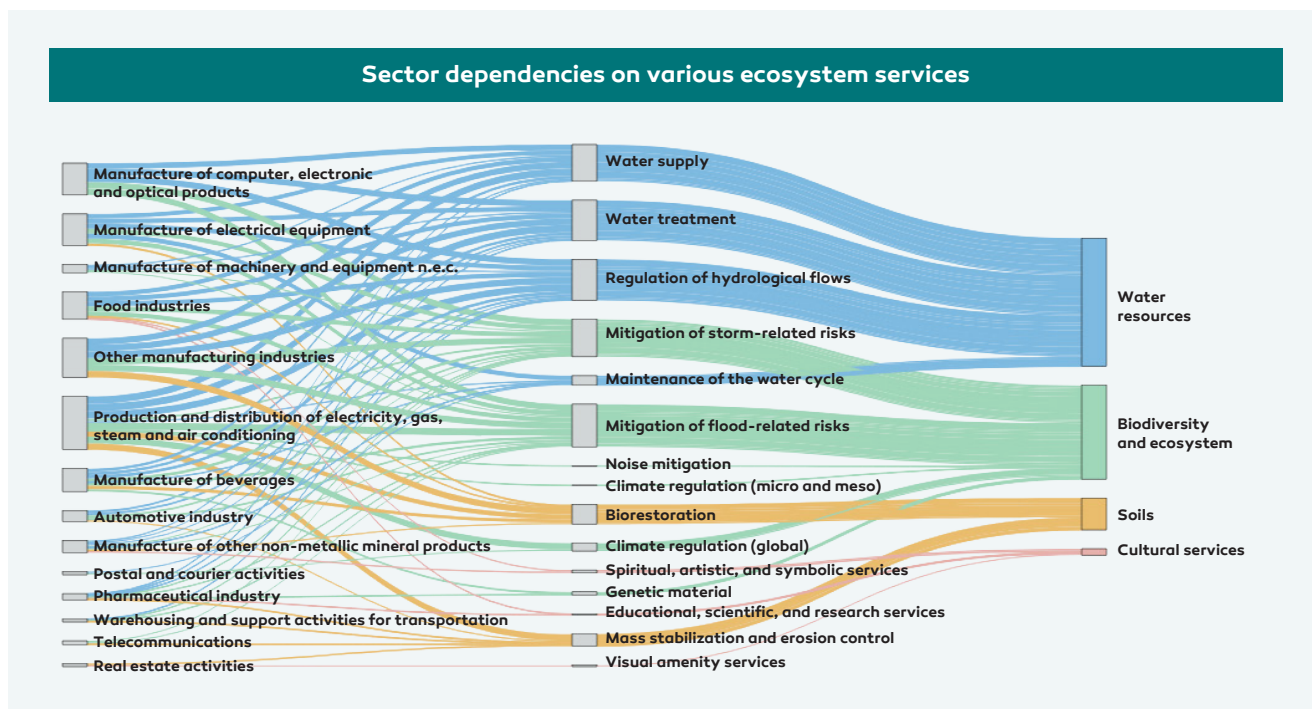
Sector dependencies on various ecosystem services

Manufacture of computer, electronic and optical products
Manufacture of electrical equipment
Manufacture of machinery and equipment n.e.c.
Food industries
Other manufacturing industries
Production and distribution of electricity, gas, steam and air conditioning
Manufacture of beverages
Automotive industry
Manufacture of other non-metallic mineral products
Postal and courier activities
Pharmaceutical industry
Warehousing and support activities for transportation
Telecommunications
Real estate activities

Water supply
Water treatment
Regulation of hydrological flows
Mitigation of storm-related risks
Maintenance of the water cycle
Mitigation of flood-related risks
Noise mitigation
Climate regulation (micro and meso)
Biorestoration
Climate regulation (global)
Spiritual, artistic, and symbolic services
Genetic material
Educational, scientific, and research services
Mass stabilization and erosion control
Visual amenity services

Water resources
Biodiversity and ecosystem
Soils
Cultural services